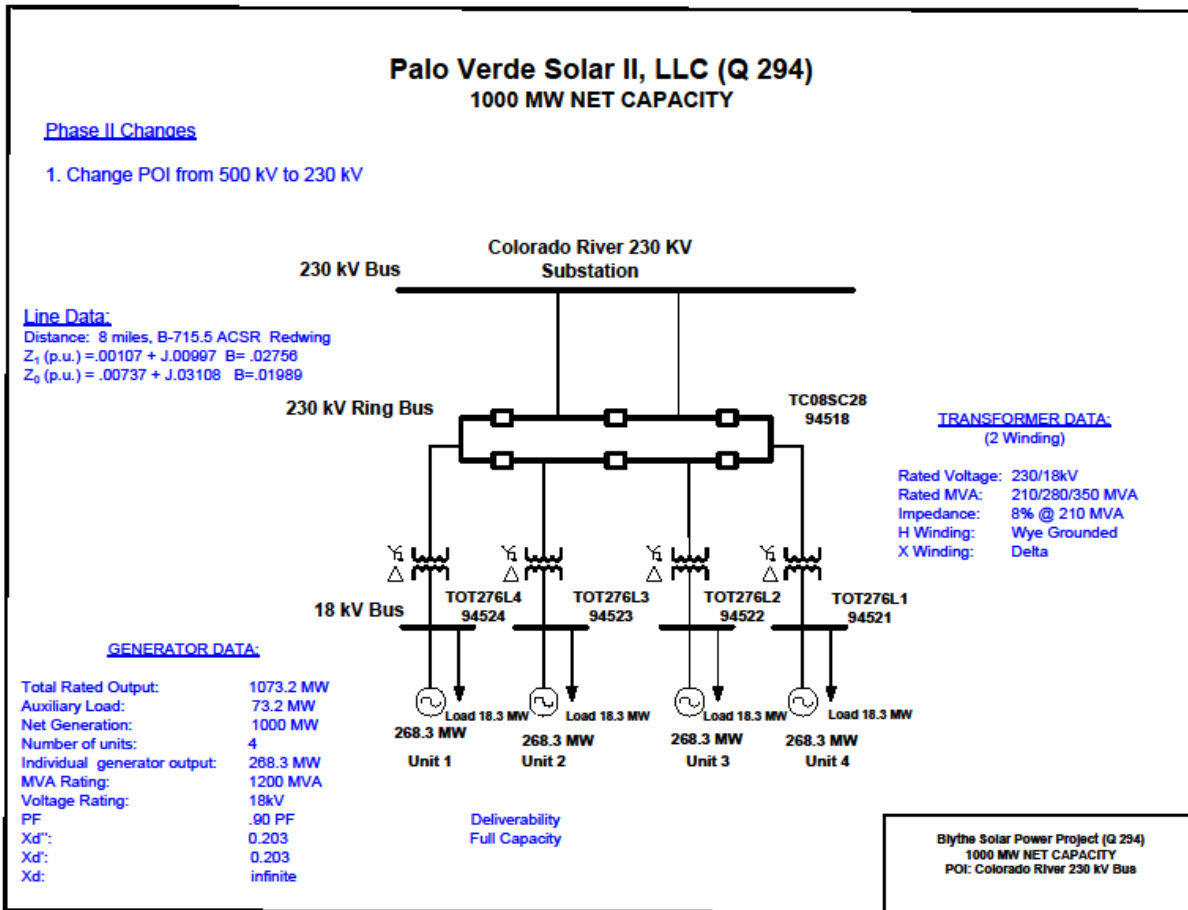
Palo Verde Solar II, LLC (Q 294)
1000 MW NET CAPACITY

Phase II Changes

1. Change POI from 500 kV to 230 kV

230 kV Bus

Colorado River 230 KV Substation

Line Data:
Distance: 8 miles, B-715.5 ACSR Redwing
$Z_1$ (p.u.) =.00107 + J.00997 B= .02756
$Z_0$ (p.u.) = .00737 + J.03108 B=.01989

230 kV Ring Bus

TC08SC28
94518

TRANSFORMER DATA:
(2 Winding)

| | |
|---|---|
| Rated Voltage: | 230/18kV |
| Rated MVA: | 210/280/350 MVA |
| Impedance: | 8% @ 210 MVA |
| H Winding: | Wye Grounded |
| X Winding: | Delta |

18 kV Bus

TOT276L4
94524

TOT276L3
94523

TOT276L2
94522

TOT276L1
94521

GENERATOR DATA:

| | |
|---|---|
| Total Rated Output: | 1073.2 MW |
| Auxiliary Load: | 73.2 MW |
| Net Generation: | 1000 MW |
| Number of units: | 4 |
| Individual generator output: | 268.3 MW |
| MVA Rating: | 1200 MVA |
| Voltage Rating: | 18kV |
| PF | .90 PF |
| Xd'': | 0.203 |
| Xd': | 0.203 |
| Xd: | infinite |

Load 18.3 MW
268.3 MW
Unit 1

Load 18.3 MW
268.3 MW
Unit 2

Load 18.3 MW
268.3 MW
Unit 3

Load 18.3 MW
268.3 MW
Unit 4

Deliverability
Full Capacity

Blythe Solar Power Project (Q 294)
1000 MW NET CAPACITY
POI: Colorado River 230 kV Bus